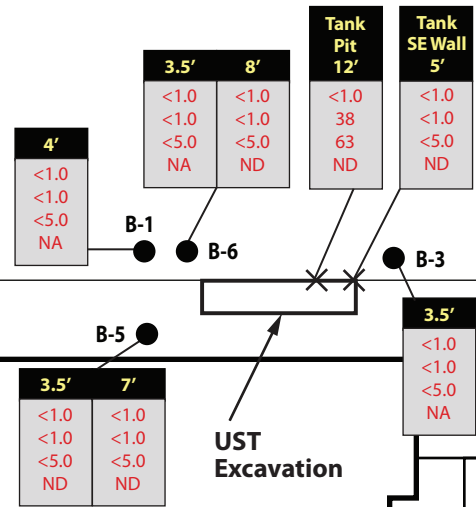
| 3.5′ | 8′ |
|---|---|
| <1.0 | <1.0 |
| <1.0 | <1.0 |
| <5.0 | <5.0 |
| NA | ND |

| Tank Pit 12′ |
|---|
| <1.0 |
| 38 |
| 63 |
| ND |

| Tank SE Wall 5′ |
|---|
| <1.0 |
| <1.0 |
| <5.0 |
| ND |

| 4′ |
|---|
| <1.0 |
| <1.0 |
| <5.0 |
| NA |

B-1

B-6

B-3

| 3.5′ |
|---|
| <1.0 |
| <1.0 |
| <5.0 |
| NA |

B-5

| 3.5′ | 7′ |
|---|---|
| <1.0 | <1.0 |
| <1.0 | <1.0 |
| <5.0 | <5.0 |
| ND | ND |

UST Excavation